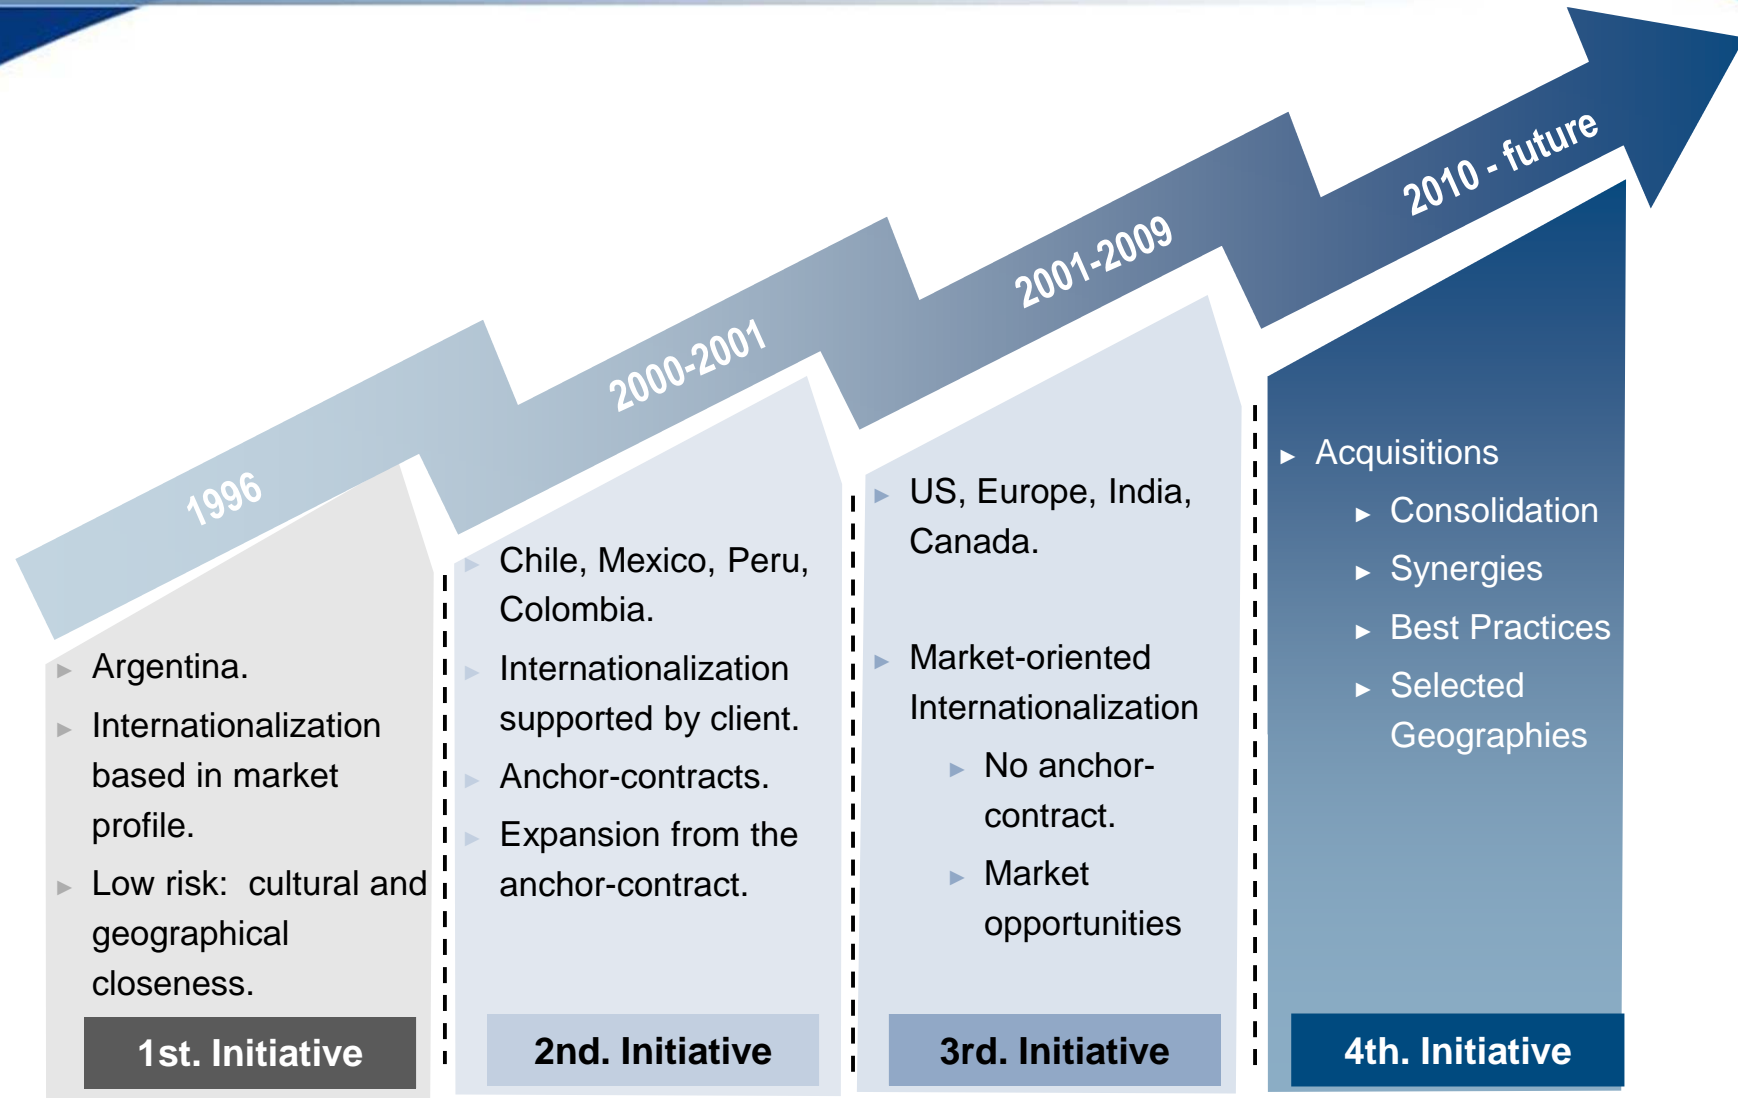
1996

2000-2001

2001-2009

2010 - future

Argentina.

Internationalization based in market profile.

Low risk: cultural and geographical closeness.

1st. Initiative

Chile, Mexico, Peru, Colombia.

Internationalization supported by client.

Anchor-contracts.

Expansion from the anchor-contract.

2nd. Initiative

US, Europe, India, Canada.

Market-oriented Internationalization

No anchor-contract.

Market opportunities

3rd. Initiative

Acquisitions

Consolidation

Synergies

Best Practices

Selected Geographies

4th. Initiative